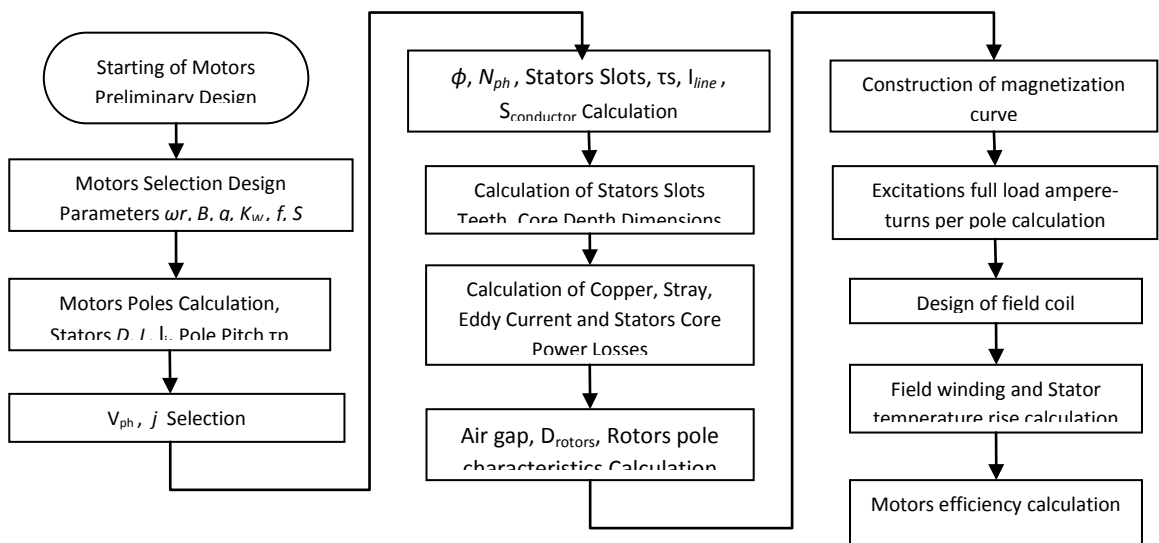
Starting of Motors Preliminary Design

Motors Selection Design Parameters $\omega r$, $B$, $q$, $K_w$, $f$, $S$

Motors Poles Calculation, Stators $D$, $L$, $l_i$, Pole Pitch $\tau p$

$V_{ph}$, $j$ Selection

$\phi$, $N_{ph}$, Stators Slots, $\tau s$, $I_{line}$, $S_{conductor}$ Calculation

Calculation of Stators Slots Teeth, Core Depth Dimensions

Calculation of Copper, Stray, Eddy Current and Stators Core Power Losses

Air gap, $D_{rotors}$, Rotors pole characteristics Calculation

Construction of magnetization curve

Excitations full load ampere-turns per pole calculation

Design of field coil

Field winding and Stator temperature rise calculation

Motors efficiency calculation